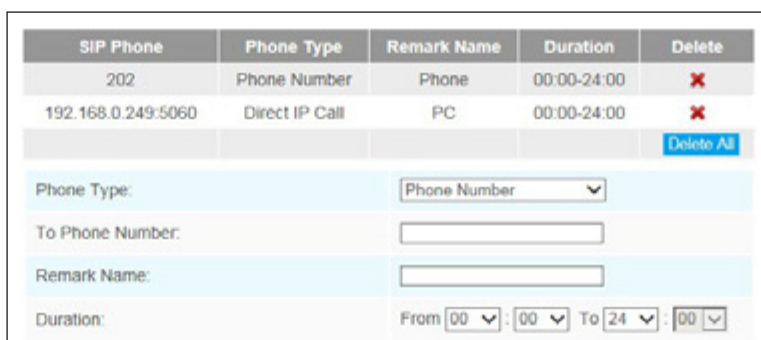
| SIP Phone | Phone Type | Remark Name | Duration | Delete |
|---|---|---|---|---|
| 202 | Phone Number | Phone | 00:00-24:00 | ✖ |
| 192.168.0.249:5060 | Direct IP Call | PC | 00:00-24:00 | ✖ |
| | | | | Delete All |

Phone Type: Phone Number

To Phone Number:

Remark Name:

Duration: From 00 : 00 To 24 : 00